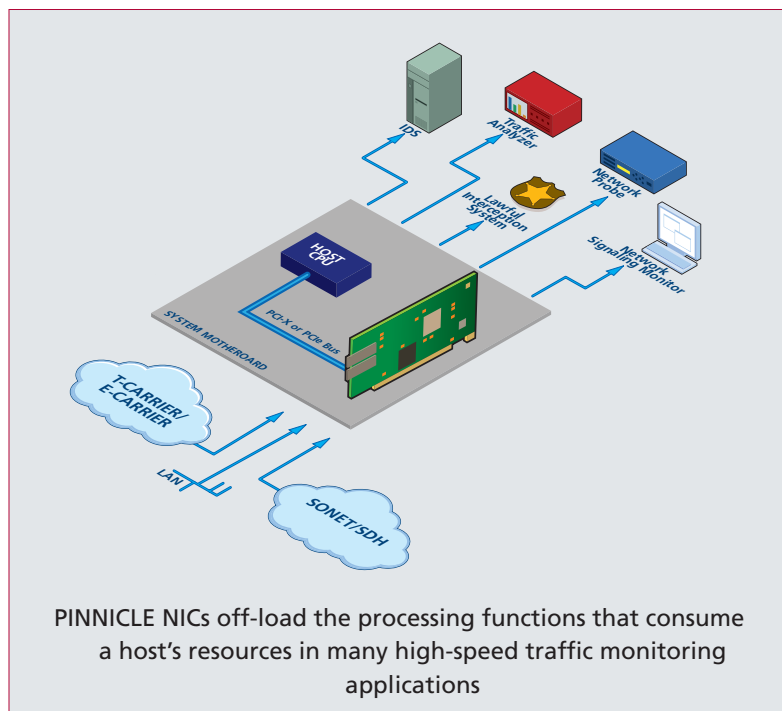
IDS

Traffic Analyzer

Lawful Interception System

Network Probe

Network Signaling Monitor

HOST CPU

PCI-X or PCIe Bus

SYSTEM MOTHERBOARD

T-CARRIER/ E-CARRIER

LAN

SONET/SDH

PINNICLE NICs off-load the processing functions that consume a host’s resources in many high-speed traffic monitoring applications